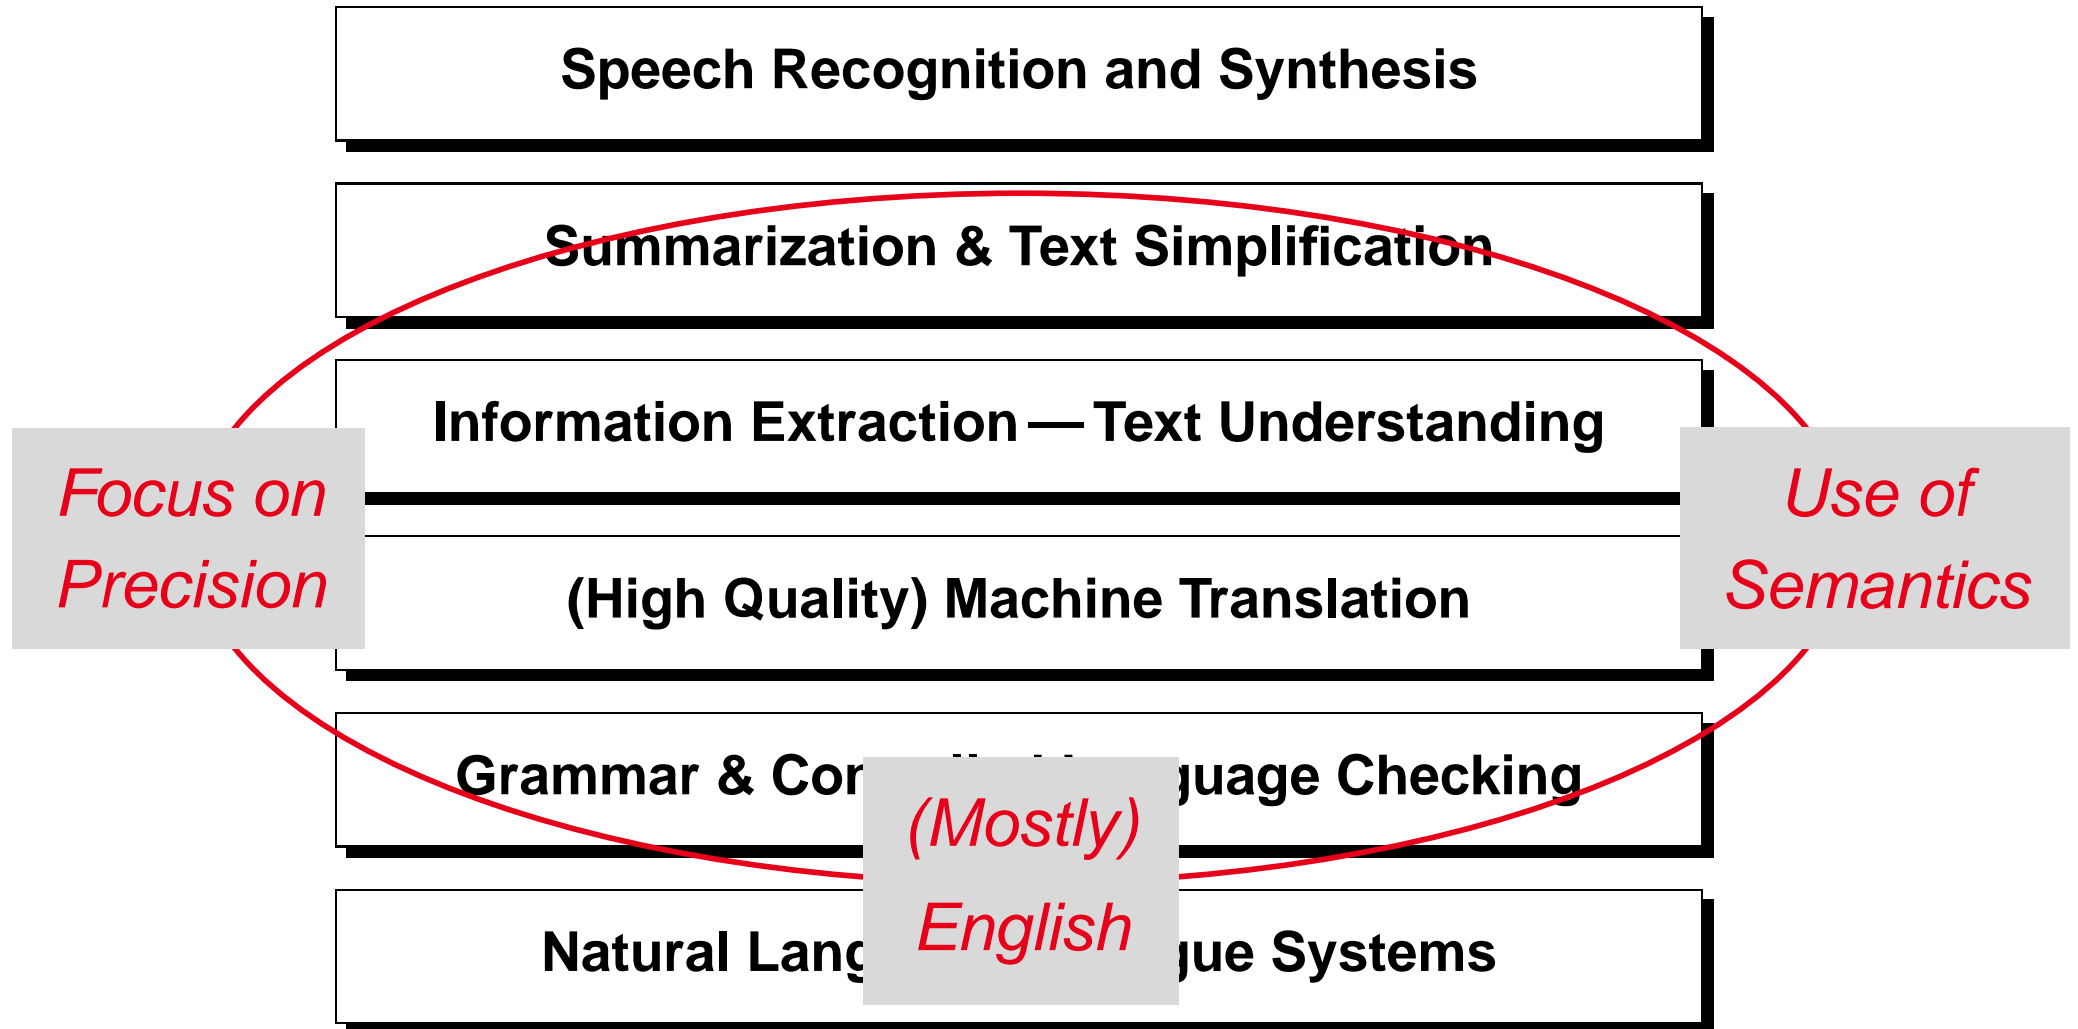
Speech Recognition and Synthesis

Summarization & Text Simplification

Information Extraction — Text Understanding

(High Quality) Machine Translation

Grammar & Cor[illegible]guage Checking

Natural Lang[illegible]gue Systems

Focus on Precision

Use of Semantics

(Mostly) English